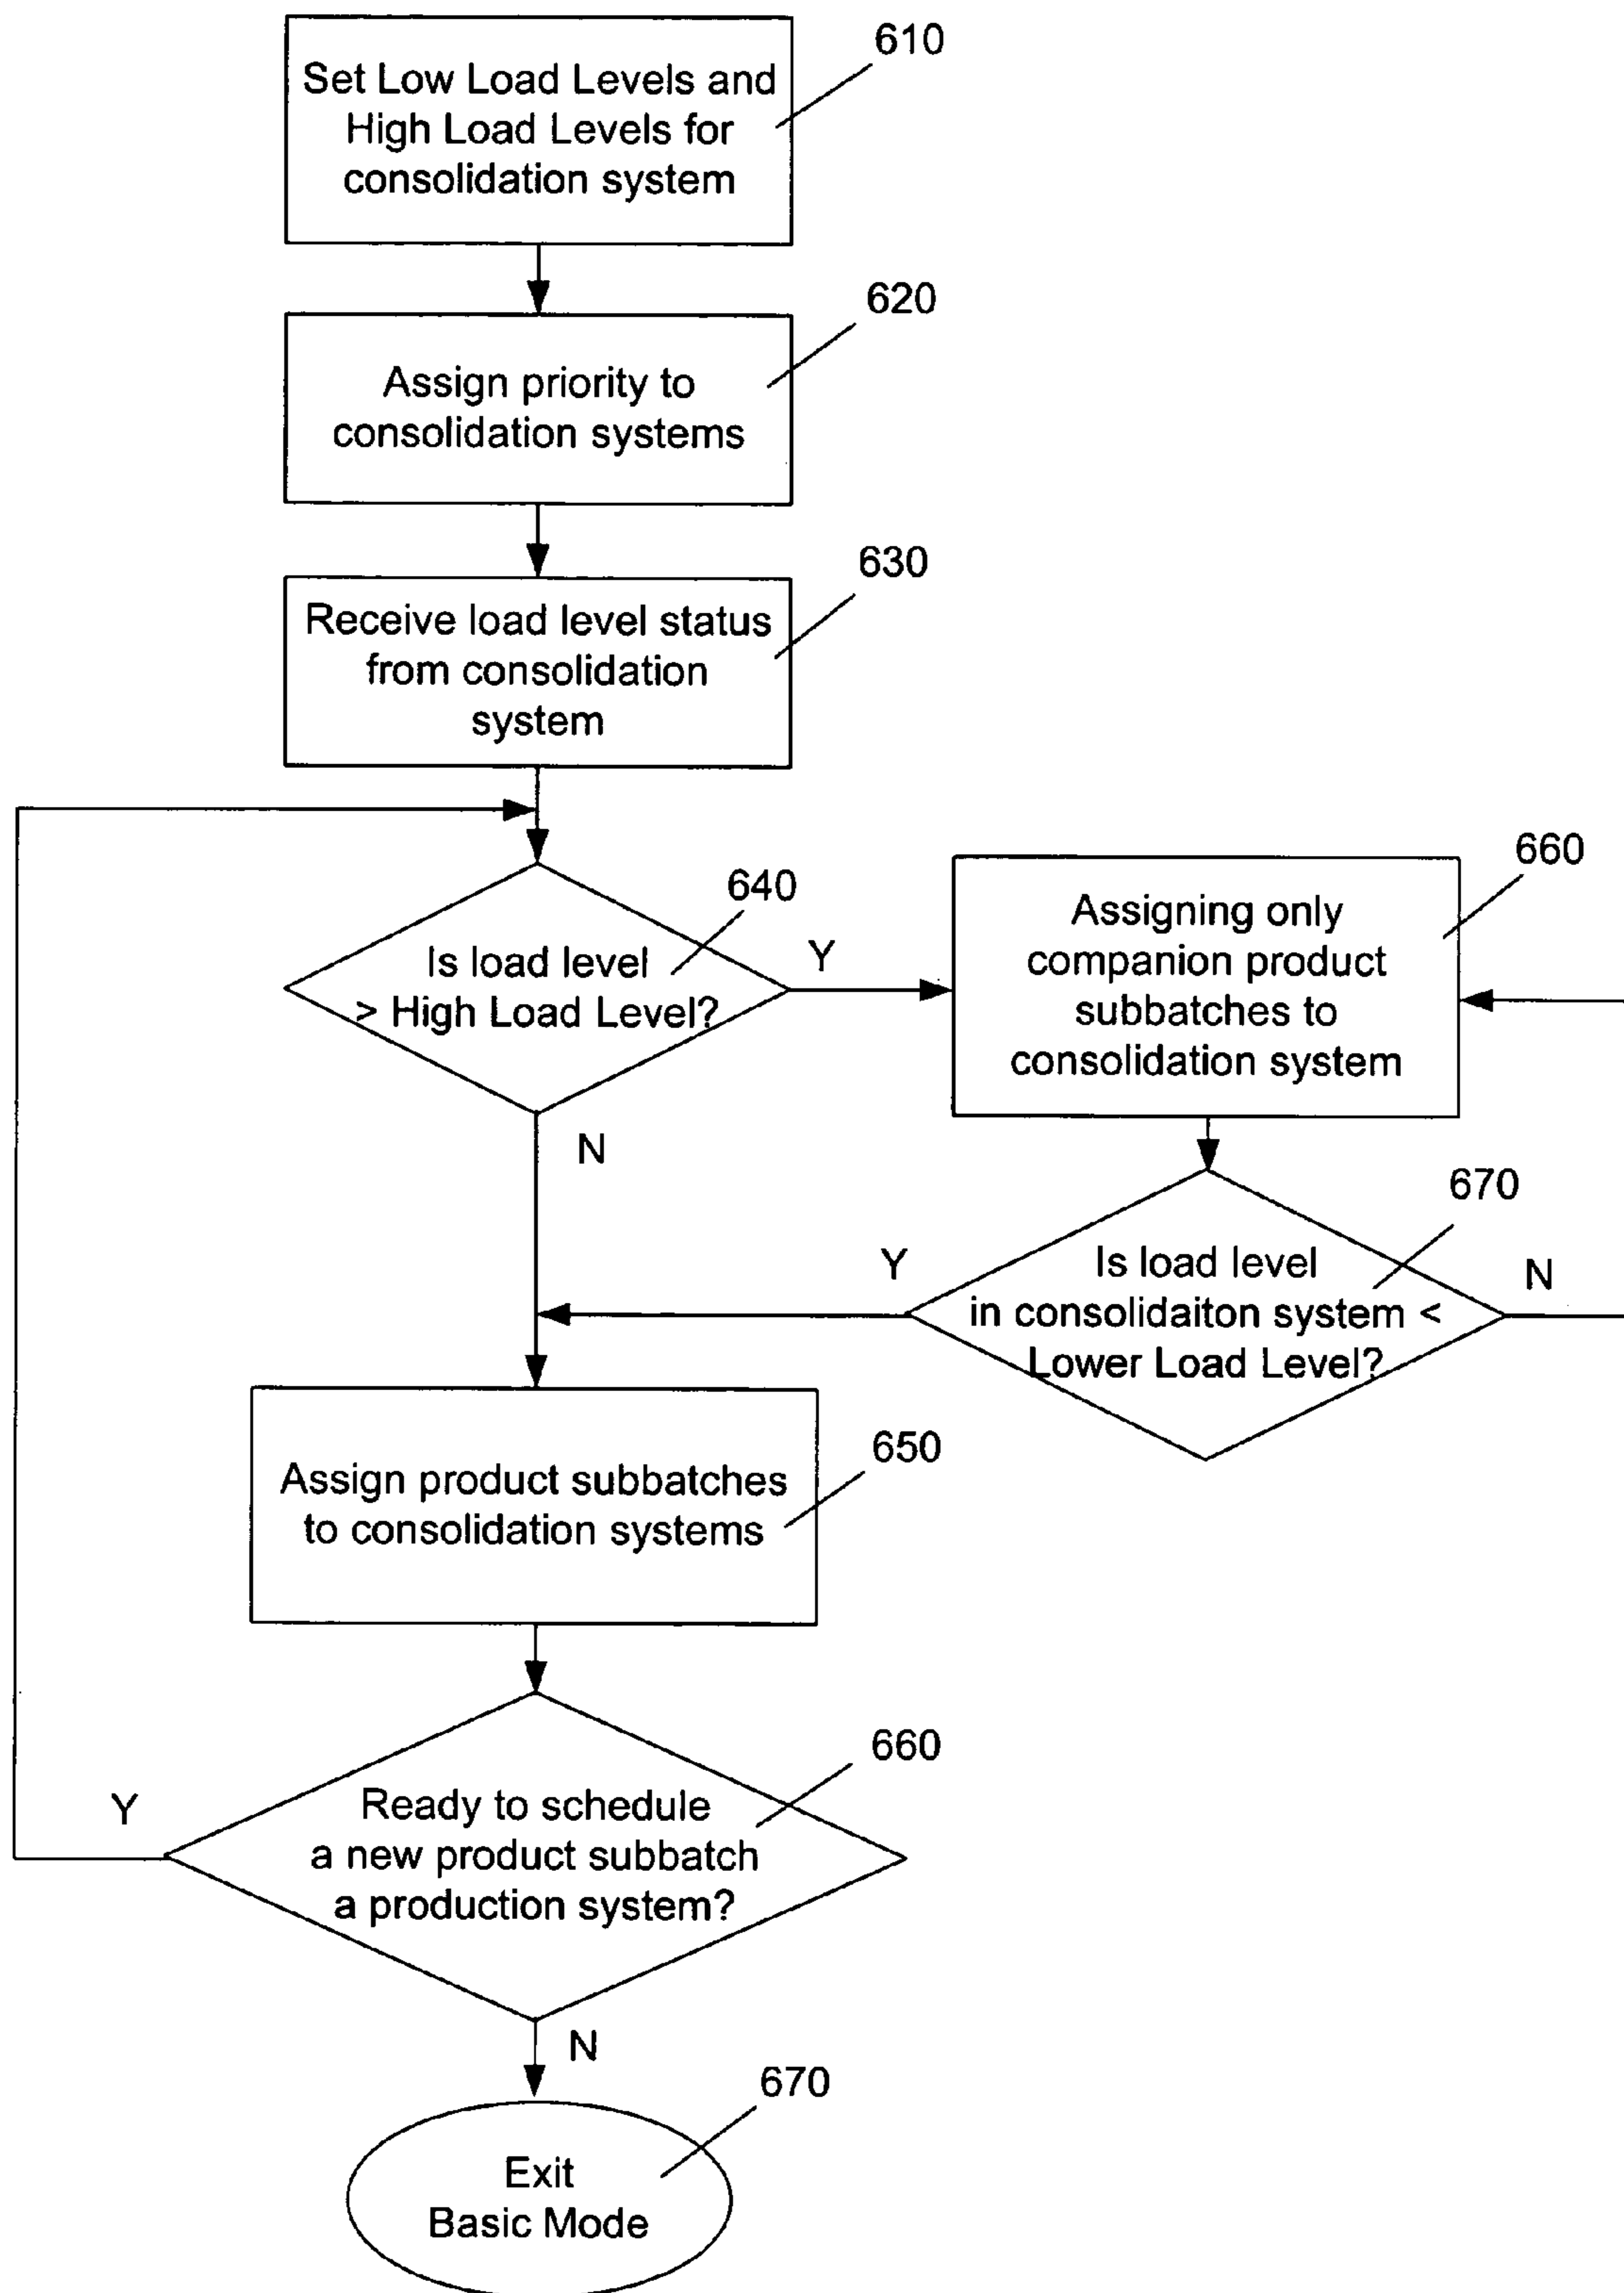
610

Set Low Load Levels and High Load Levels for consolidation system

620

Assign priority to consolidation systems

630

Receive load level status from consolidation system

640

Is load level > High Load Level?

Y

660

Assigning only companion product subbatches to consolidation system

N

670

Y

Is load level in consolidaiton system < Lower Load Level?

N

650

Assign product subbatches to consolidation systems

660

Y

Ready to schedule a new product subbatch a production system?

N

670

Exit Basic Mode